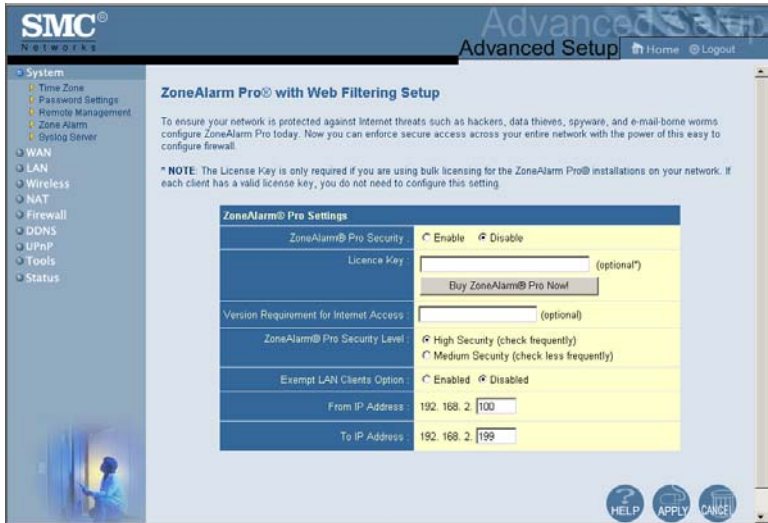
SMC®
Networks

Advanced Setup

Advanced Setup
Home Logout

System
Time Zone
Password Settings
Remote Management
Zone Alarm
Syslog Server
WAN
LAN
Wireless
NAT
Firewall
DDNS
UPnP
Tools
Status

ZoneAlarm Pro® with Web Filtering Setup

To ensure your network is protected against Internet threats such as hackers, data thieves, spyware, and e-mail-borne worms configure ZoneAlarm Pro today. Now you can enforce secure access across your entire network with the power of this easy to configure firewall.

* NOTE: The License Key is only required if you are using bulk licensing for the ZoneAlarm Pro® installations on your network. If each client has a valid license key, you do not need to configure this setting.

| ZoneAlarm® Pro Settings | |
|---|---|
| ZoneAlarm® Pro Security : | Enable Disable |
| Licence Key : | (optional*) Buy ZoneAlarm® Pro Now! |
| Version Requirement for Internet Access : | (optional) |
| ZoneAlarm® Pro Security Level : | High Security (check frequently) Medium Security (check less frequently) |
| Exempt LAN Clients Option : | Enabled Disabled |
| From IP Address : | 192. 168. 2. 100 |
| To IP Address : | 192. 168. 2. 199 |

HELP APPLY CANCEL